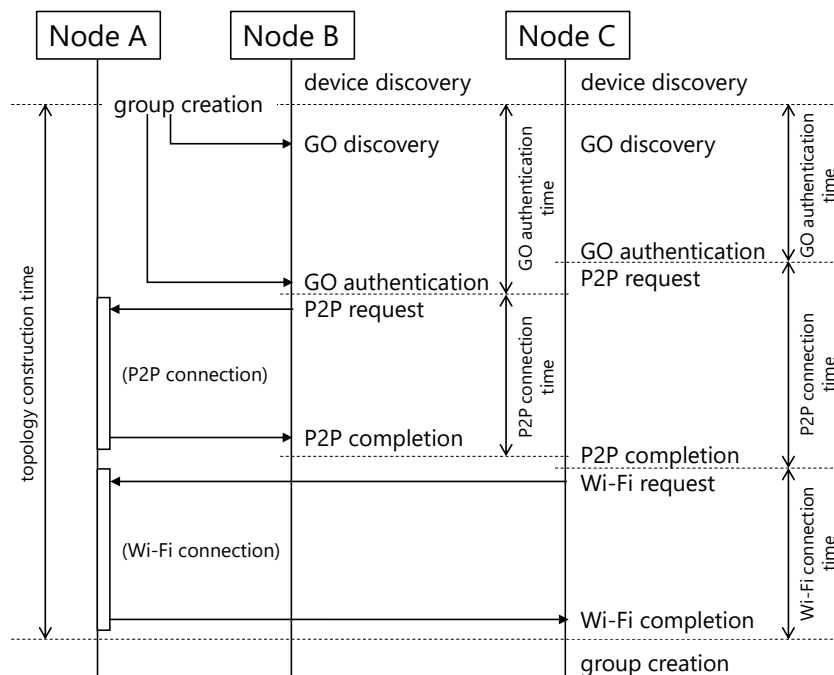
Node A

Node B

Node C

device discovery

device discovery

group creation

GO discovery

GO authentication time

GO discovery

GO authentication time

GO authentication

topology construction time

GO authentication

P2P request

P2P request

P2P connection time

(P2P connection)

P2P connection time

P2P completion

P2P completion

Wi-Fi request

(Wi-Fi connection)

Wi-Fi connection time

Wi-Fi completion

group creation